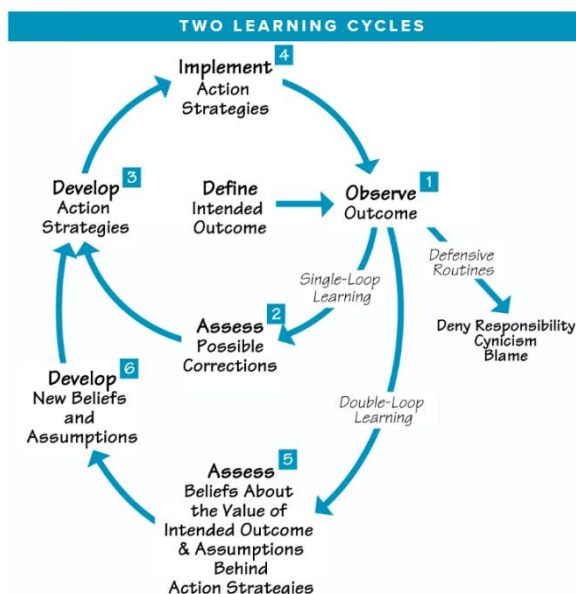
TWO LEARNING CYCLES

Implement 4
Action Strategies

Develop 3
Action Strategies

Define
Intended Outcome

Observe 1
Outcome

Defensive Routines

Deny Responsibility
Cynicism
Blame

Single-Loop Learning

Assess 2
Possible Corrections

Develop 6
New Beliefs and Assumptions

Double-Loop Learning

Assess 5
Beliefs About the Value of Intended Outcome & Assumptions Behind Action Strategies